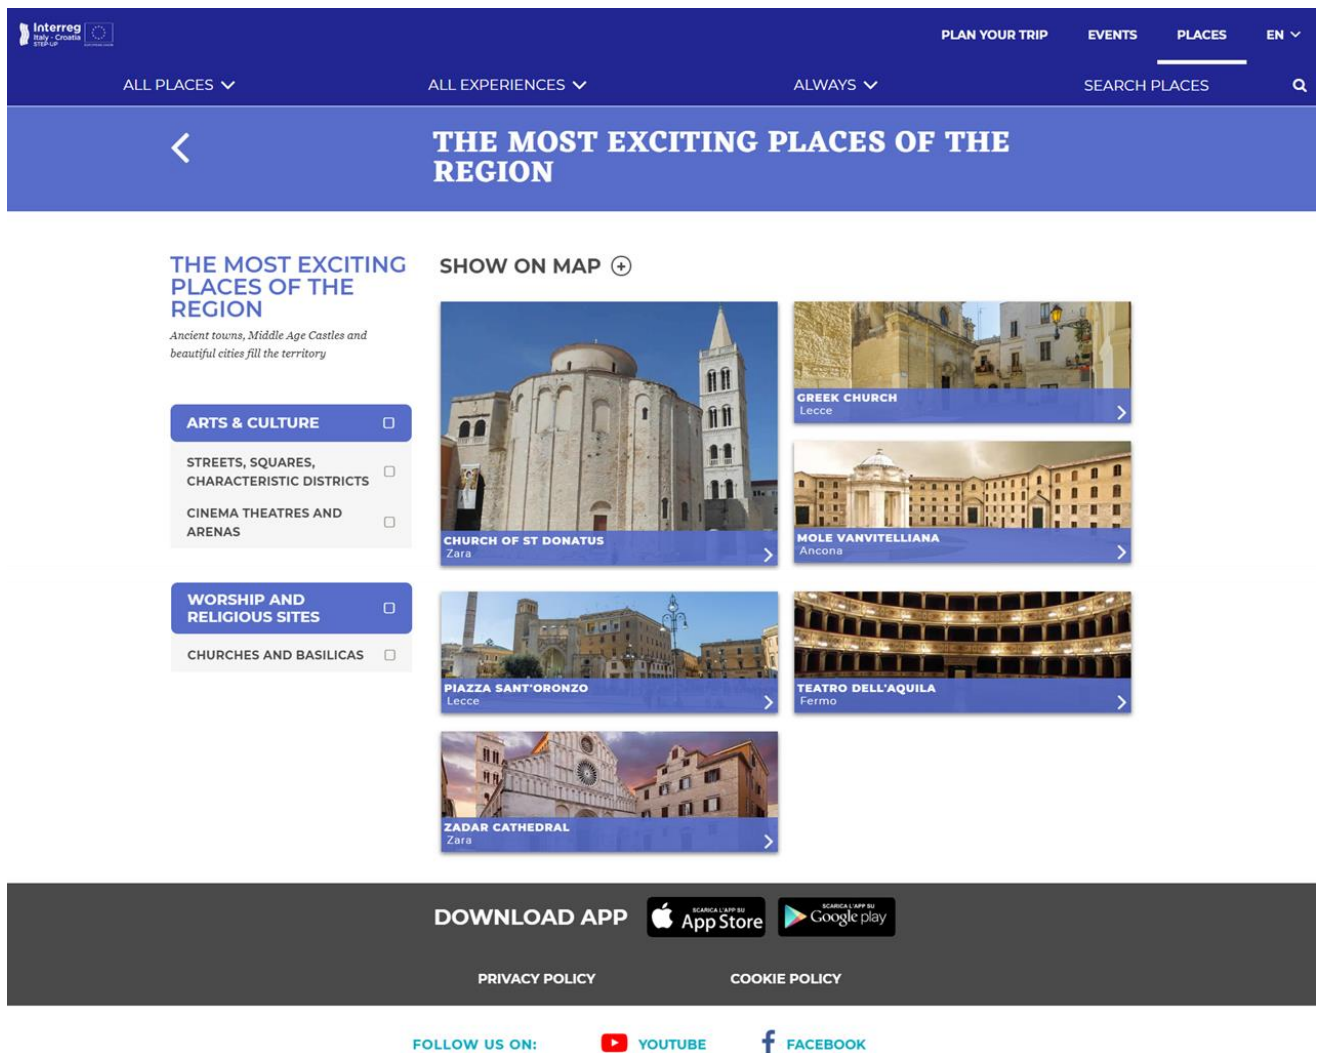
Interreg Italy - Croatia STEP-UP

PLAN YOUR TRIP EVENTS PLACES EN

ALL PLACES ALL EXPERIENCES ALWAYS SEARCH PLACES

THE MOST EXCITING PLACES OF THE REGION

THE MOST EXCITING PLACES OF THE REGION

Ancient towns, Middle Age Castles and beautiful cities fill the territory

ARTS & CULTURE

STREETS, SQUARES, CHARACTERISTIC DISTRICTS

CINEMA THEATRES AND ARENAS

WORSHIP AND RELIGIOUS SITES

CHURCHES AND BASILICAS

SHOW ON MAP

CHURCH OF ST DONATUS
Zara

GREEK CHURCH
Lecce

MOLE VANVITELLIANA
Ancona

PIAZZA SANT'ORONZO
Lecce

TEATRO DELL'AQUILA
Fermo

ZADAR CATHEDRAL
Zara

DOWNLOAD APP

SCARICA L'APP SU App Store

SCARICA L'APP SU Google play

PRIVACY POLICY COOKIE POLICY

FOLLOW US ON: YOUTUBE FACEBOOK